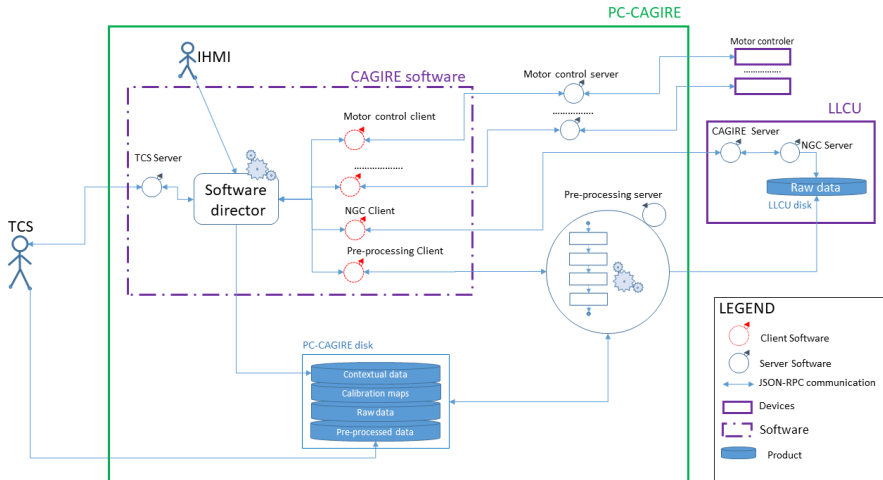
PC-CAGIRE

IHMI

CAGIRE software

Motor controler

..............

Motor control server

..............

Motor control client

..............

TCS Server

Software director

NGC Client

Pre-processing Client

LLCU

CAGIRE Server

NGC Server

Raw data

LLCU disk

Pre-processing server

TCS

PC-CAGIRE disk

Contextual data

Calibration maps

Raw data

Pre-processed data

LEGEND

Client Software

Server Software

JSON-RPC communication

Devices

Software

Product